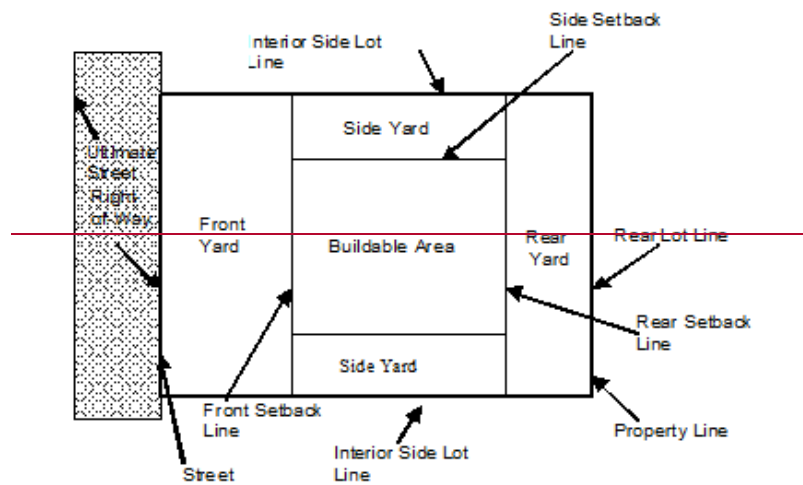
Interior Side Lot Line

Side Setback Line

Side Yard

Ultimate Street Right of-Way

Front Yard

Buildable Area

Rear Yard

Rear Lot Line

Rear Setback Line

Side Yard

Front Setback Line

Interior Side Lot Line

Property Line

Street